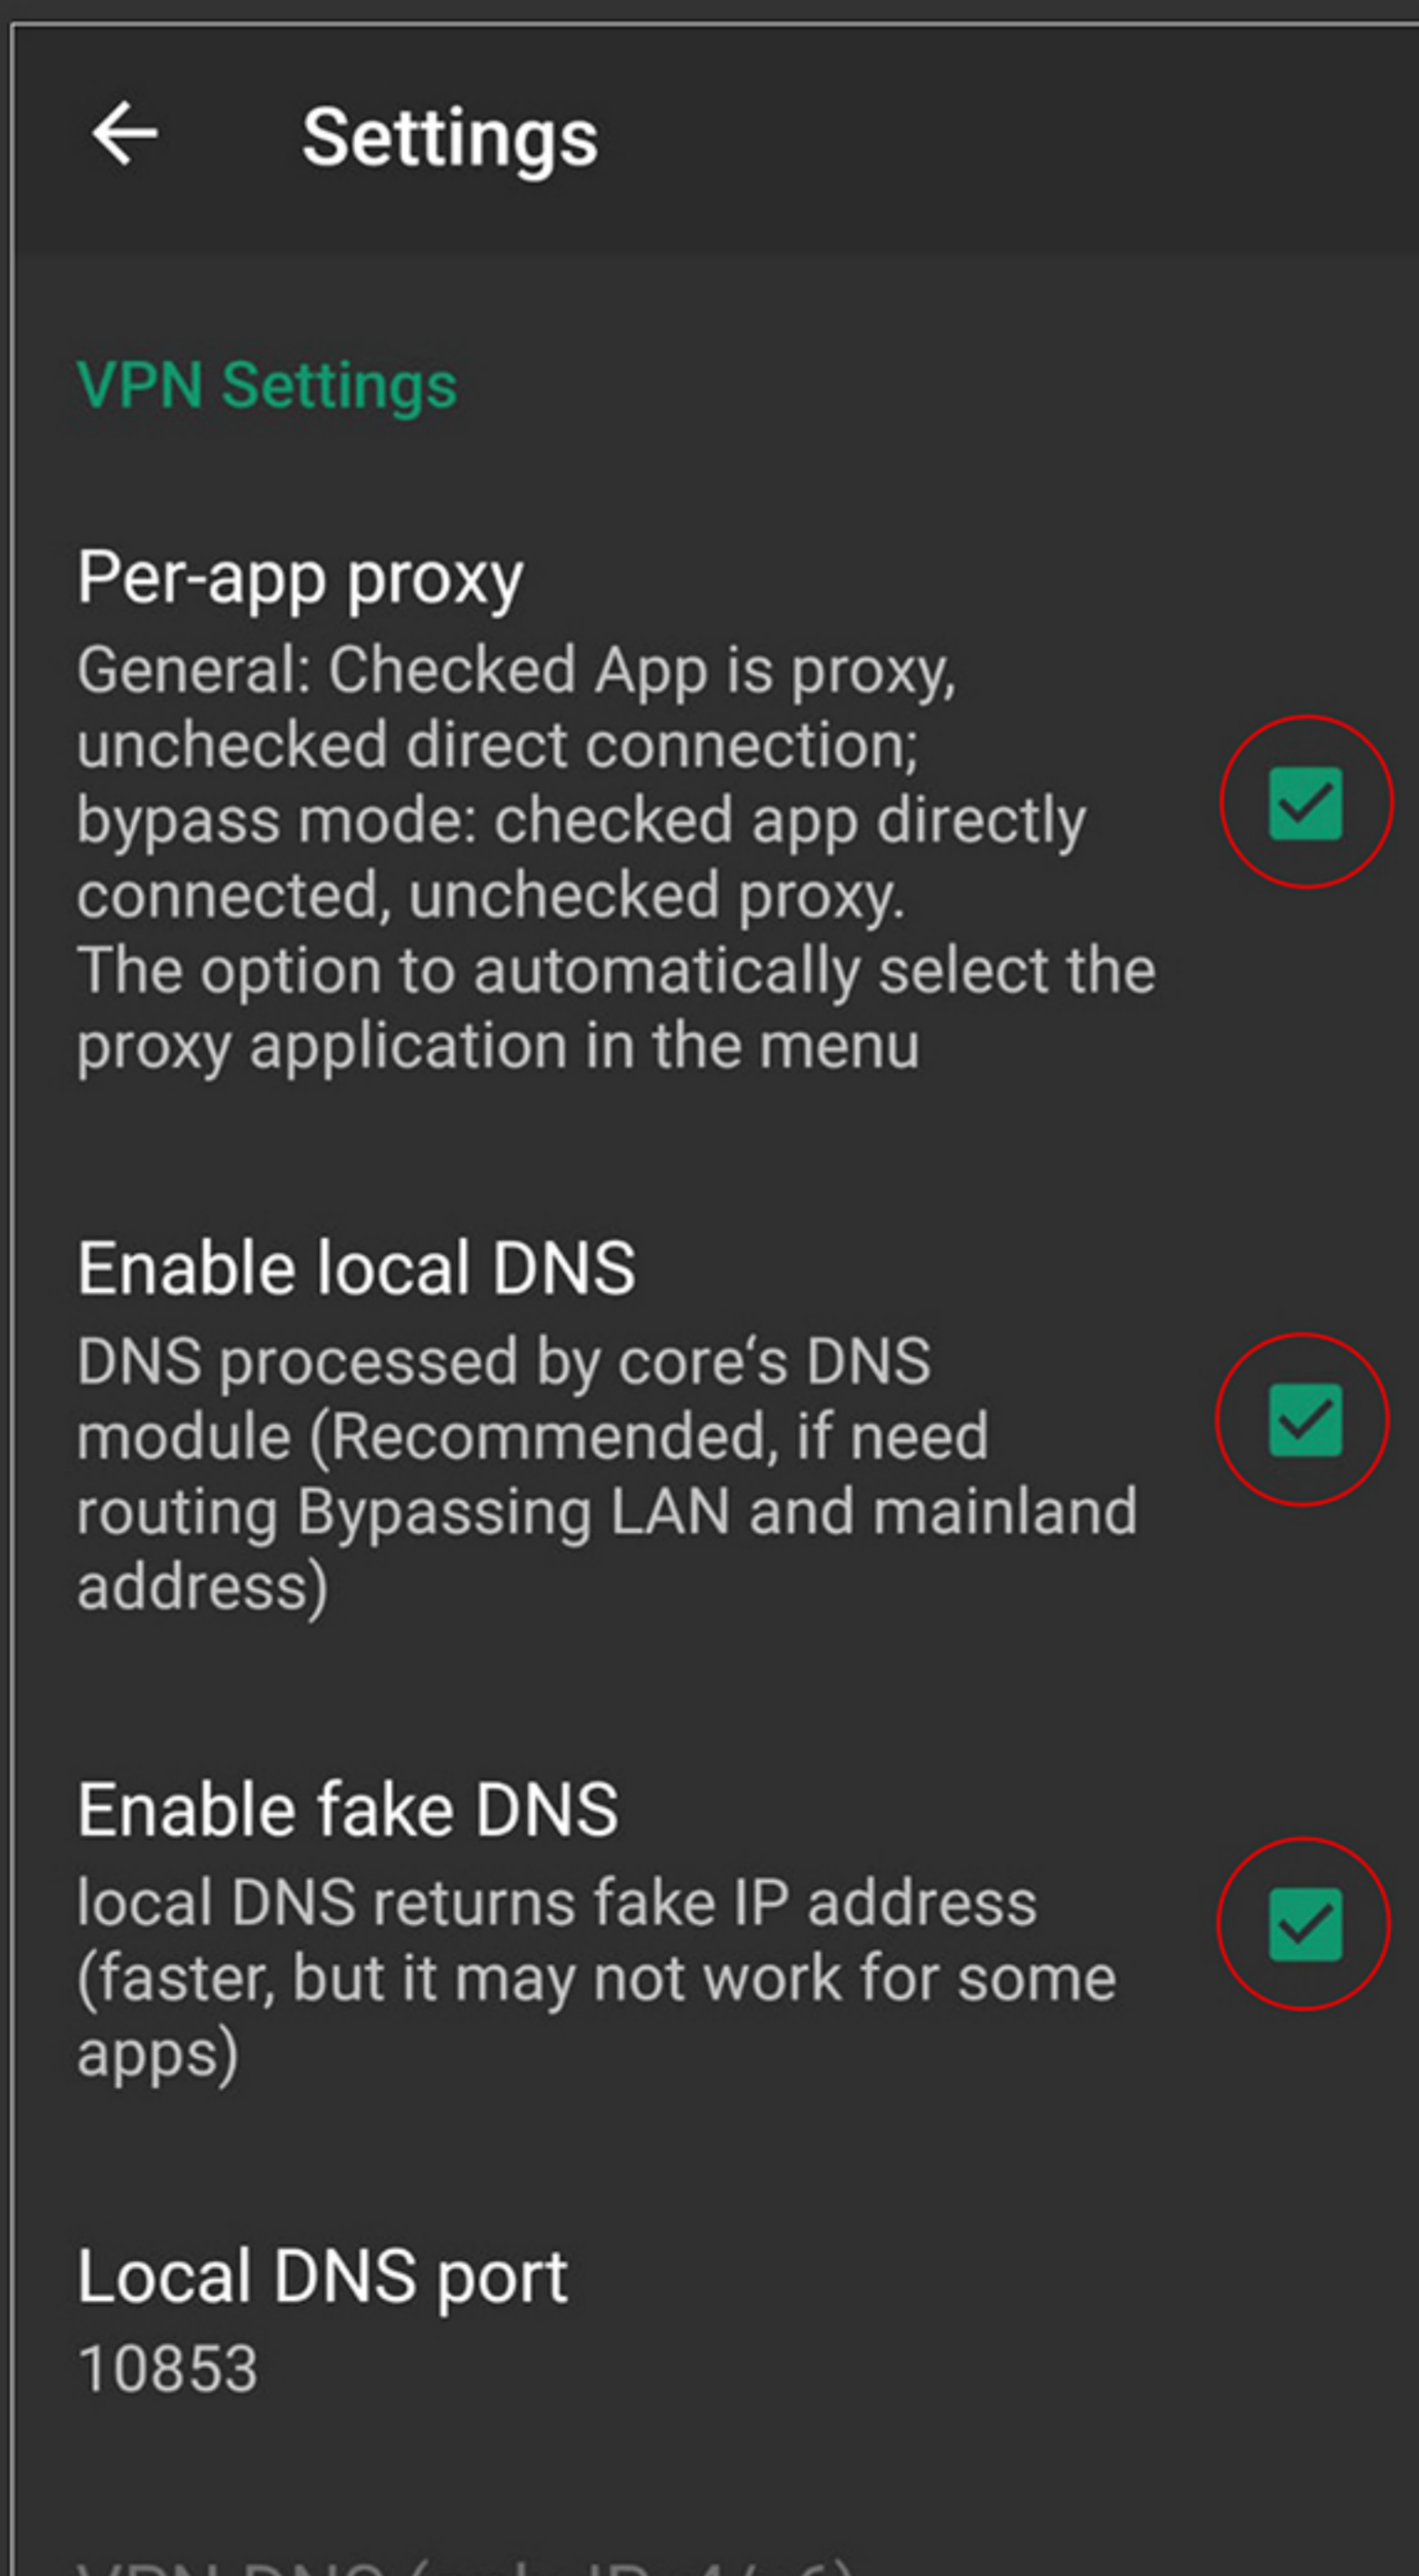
Settings

VPN Settings

Per-app proxy
General: Checked App is proxy, unchecked direct connection; bypass mode: checked app directly connected, unchecked proxy.
The option to automatically select the proxy application in the menu

Enable local DNS
DNS processed by core‘s DNS module (Recommended, if need routing Bypassing LAN and mainland address)

Enable fake DNS
local DNS returns fake IP address (faster, but it may not work for some apps)

Local DNS port
10853

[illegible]